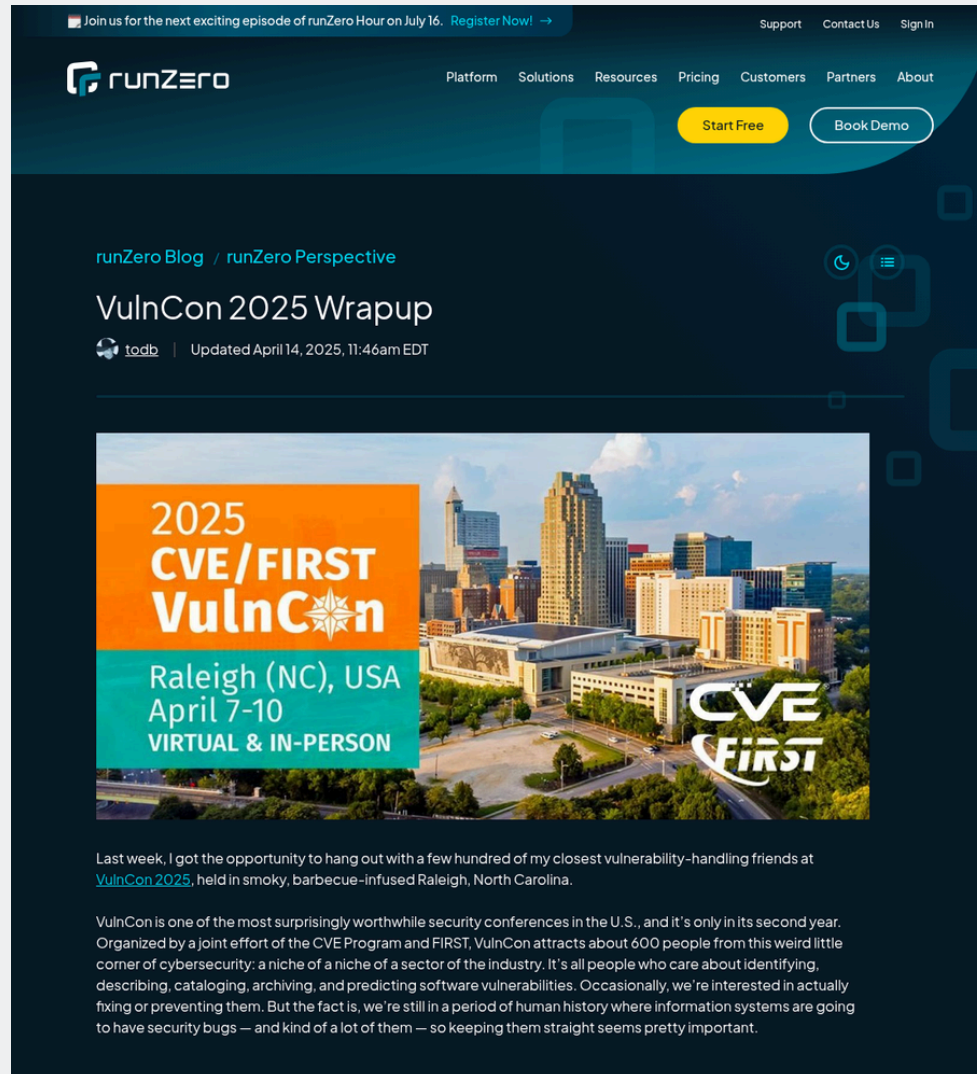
Join us for the next exciting episode of runZero Hour on July 16. Register Now! →

Support Contact Us Sign In

runZero

Platform Solutions Resources Pricing Customers Partners About

Start Free Book Demo

runZero Blog / runZero Perspective

VulnCon 2025 Wrapup

todb | Updated April 14, 2025, 11:46am EDT

2025 CVE/FIRST VulnCon

Raleigh (NC), USA April 7-10 VIRTUAL & IN-PERSON

CVE FIRST

Last week, I got the opportunity to hang out with a few hundred of my closest vulnerability-handling friends at VulnCon 2025, held in smoky, barbecue-infused Raleigh, North Carolina.

VulnCon is one of the most surprisingly worthwhile security conferences in the U.S., and it's only in its second year. Organized by a joint effort of the CVE Program and FIRST, VulnCon attracts about 600 people from this weird little corner of cybersecurity: a niche of a niche of a sector of the industry. It's all people who care about identifying, describing, cataloging, archiving, and predicting software vulnerabilities. Occasionally, we're interested in actually fixing or preventing them. But the fact is, we're still in a period of human history where information systems are going to have security bugs — and kind of a lot of them — so keeping them straight seems pretty important.